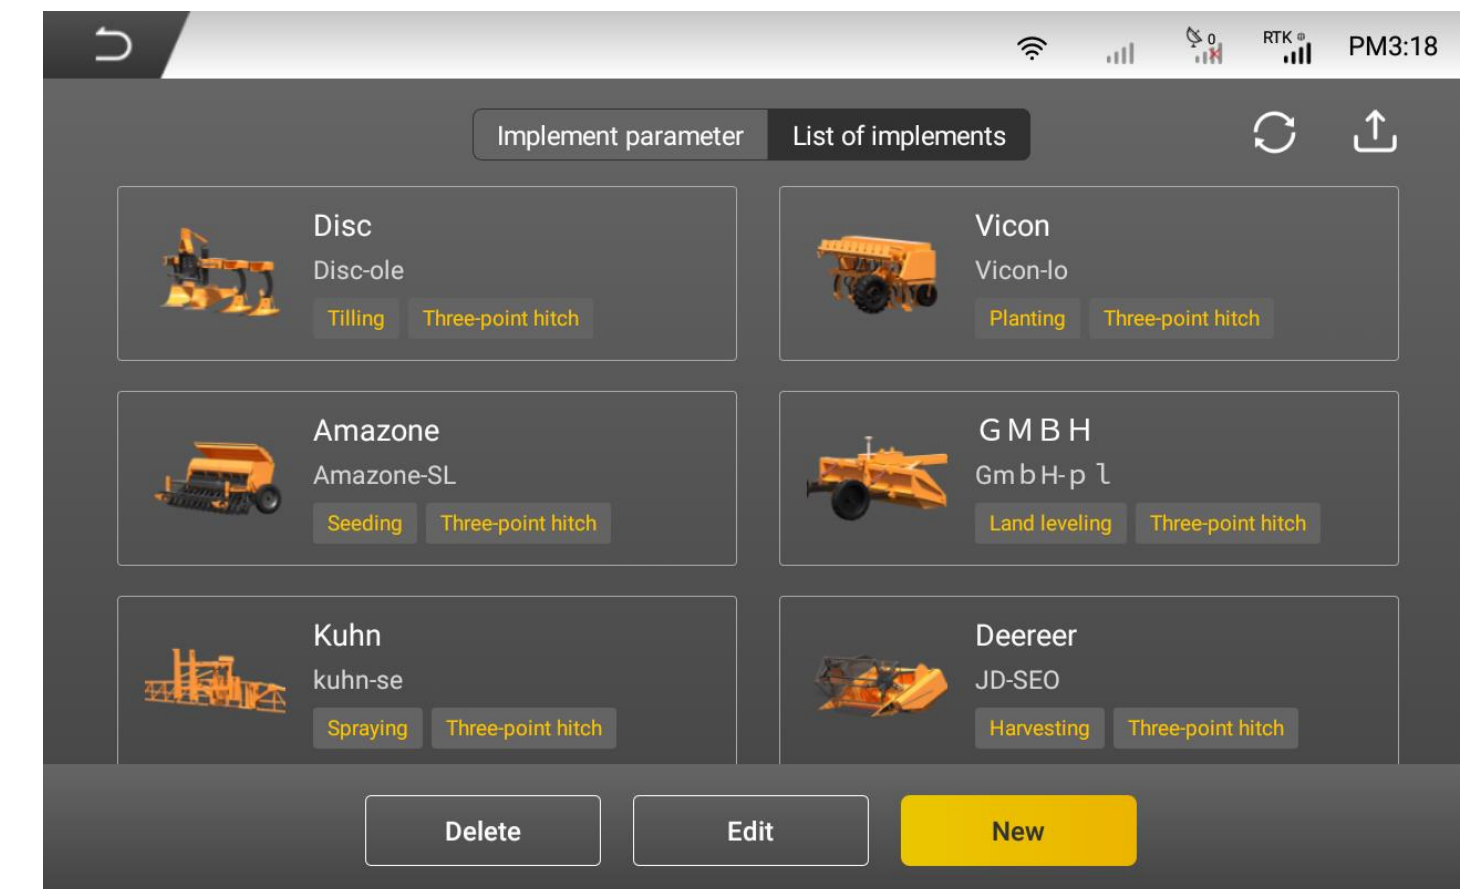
0 RTK PM3:18

Implement parameter List of implements

Disc
Disc-ole
Tilling Three-point hitch

Vicon
Vicon-lo
Planting Three-point hitch

Amazone
Amazone-SL
Seeding Three-point hitch

GMBH
GmbH-pl
Land leveling Three-point hitch

Kuhn
kuhn-se
Spraying Three-point hitch

Deereer
JD-SEO
Harvesting Three-point hitch

Delete Edit New